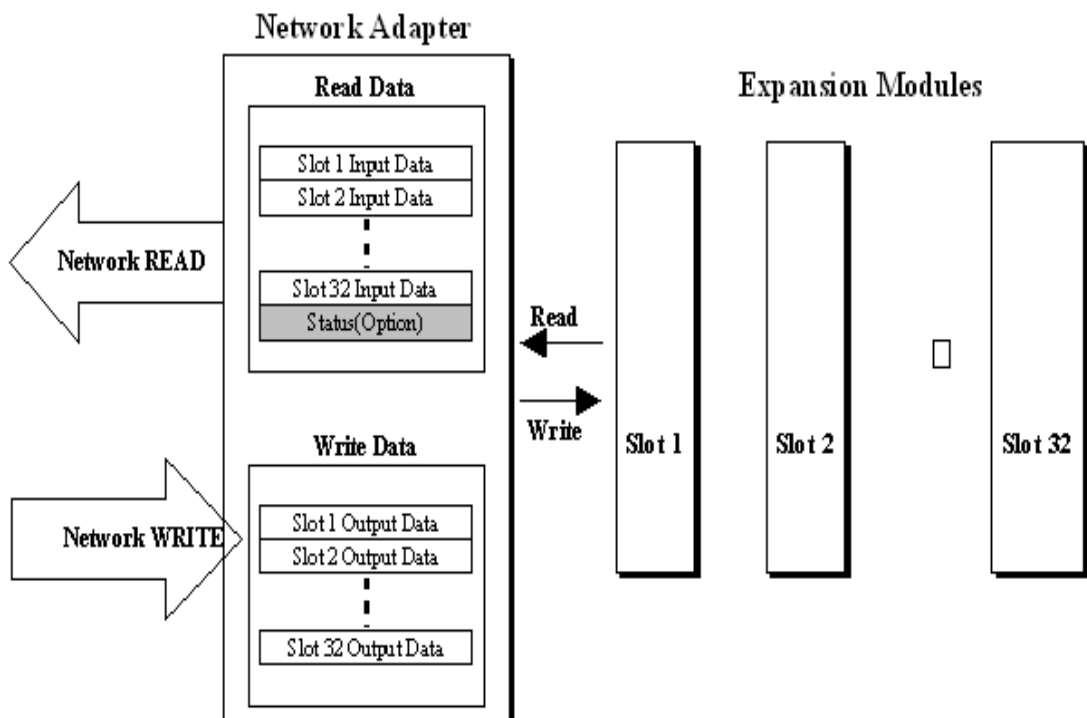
Network Adapter

Read Data

Slot 1 Input Data
Slot 2 Input Data
Slot 32 Input Data
Status(Option)

Network READ

Write Data

Slot 1 Output Data
Slot 2 Output Data
Slot 32 Output Data

Network WRITE

Read

Write

Expansion Modules

Slot 1

Slot 2

Slot 32